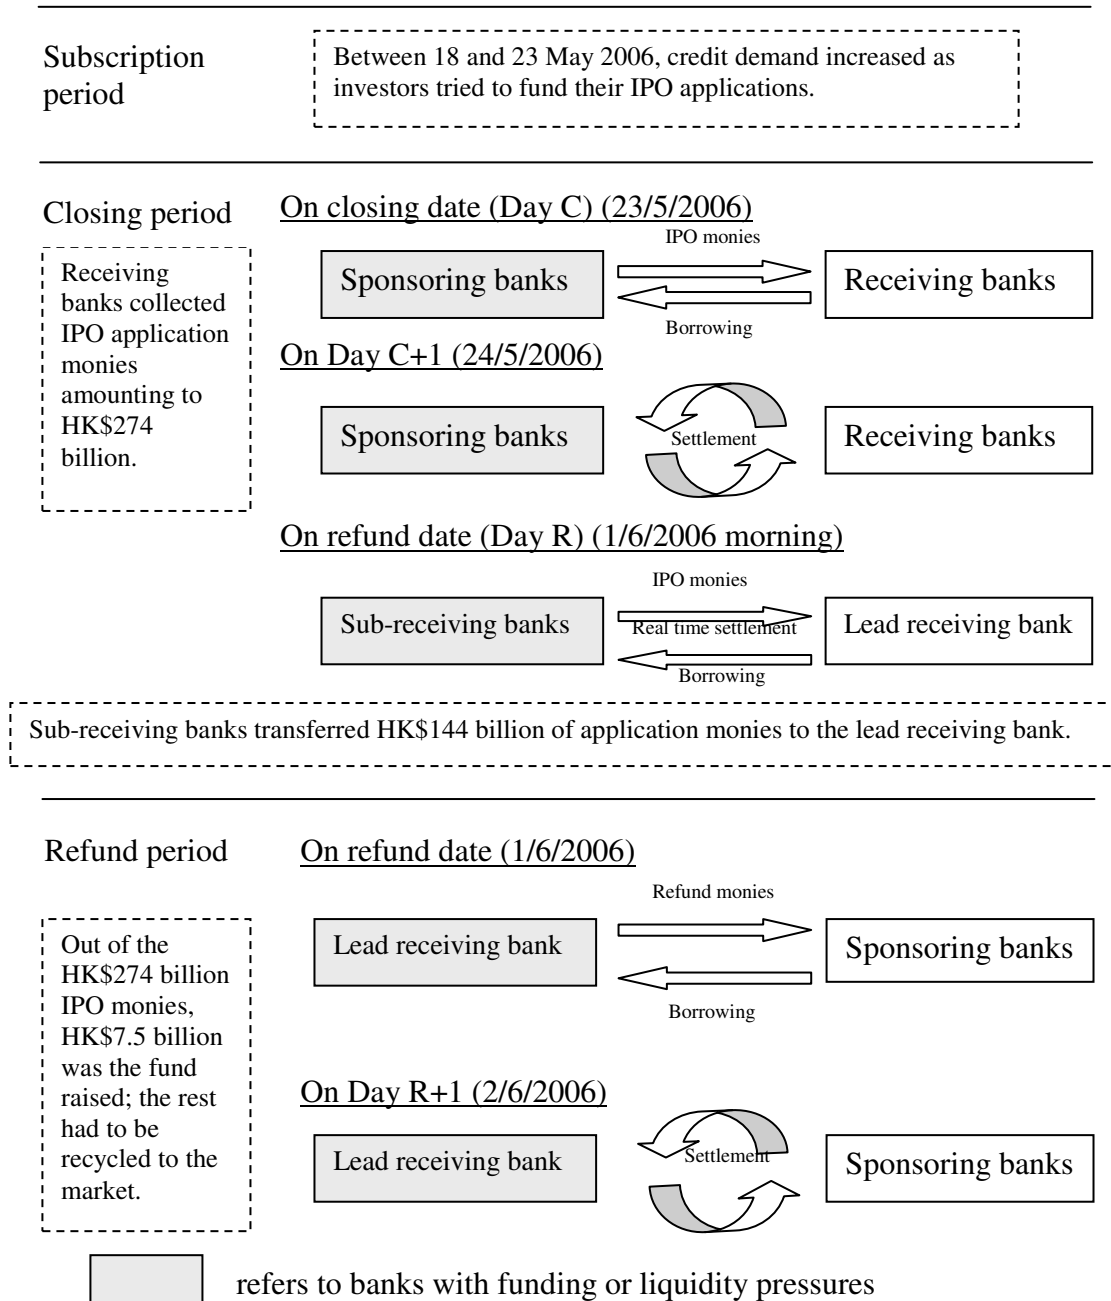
Subscription period

Between 18 and 23 May 2006, credit demand increased as investors tried to fund their IPO applications.

Closing period

Receiving banks collected IPO application monies amounting to HK$274 billion.

On closing date (Day C) (23/5/2006)

IPO monies

Sponsoring banks

Receiving banks

Borrowing

On Day C+1 (24/5/2006)

Sponsoring banks

Settlement

Receiving banks

On refund date (Day R) (1/6/2006 morning)

IPO monies

Sub-receiving banks

Real time settlement

Lead receiving bank

Borrowing

Sub-receiving banks transferred HK$144 billion of application monies to the lead receiving bank.

Refund period

On refund date (1/6/2006)

Out of the HK$274 billion IPO monies, HK$7.5 billion was the fund raised; the rest had to be recycled to the market.

Refund monies

Lead receiving bank

Sponsoring banks

Borrowing

On Day R+1 (2/6/2006)

Lead receiving bank

Settlement

Sponsoring banks

refers to banks with funding or liquidity pressures